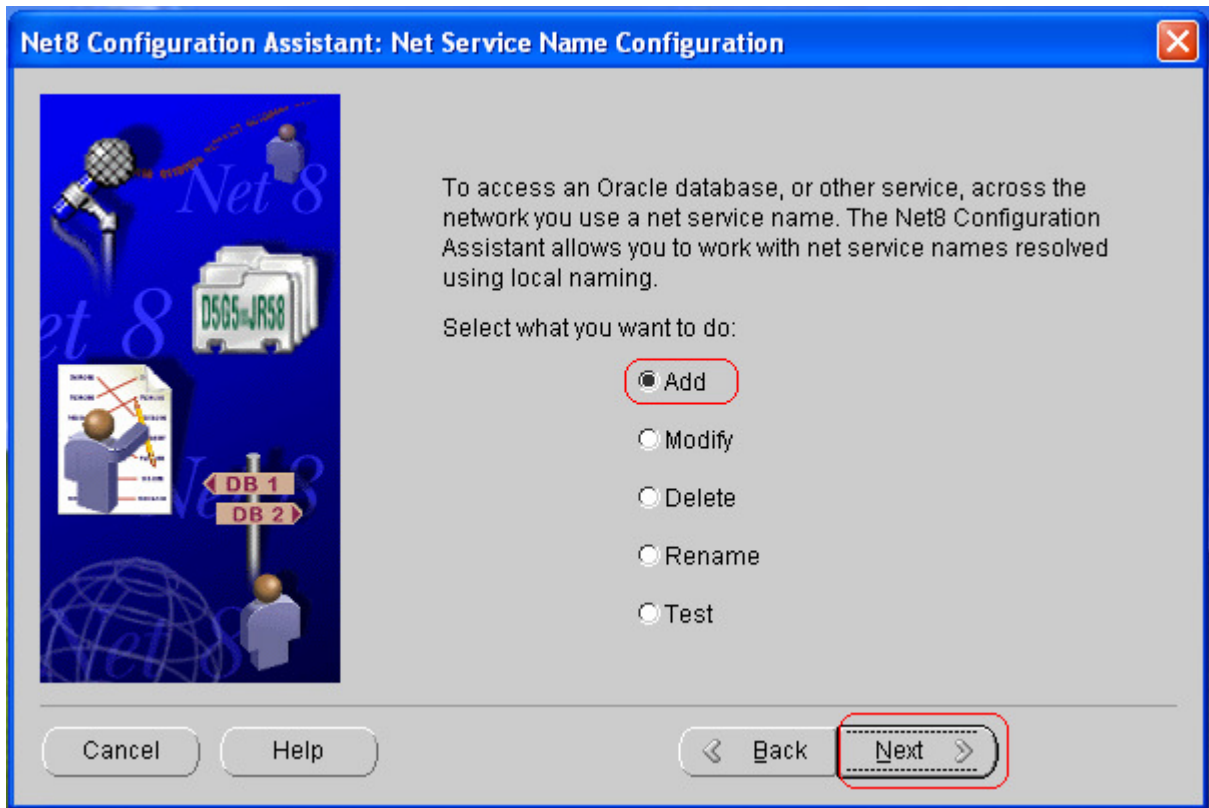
Net8 Configuration Assistant: Net Service Name Configuration

Net 8

D5G5JR58

DB 1

DB 2

To access an Oracle database, or other service, across the network you use a net service name. The Net8 Configuration Assistant allows you to work with net service names resolved using local naming.

Select what you want to do:

Add

Modify

Delete

Rename

Test

Cancel

Help

Back

Next